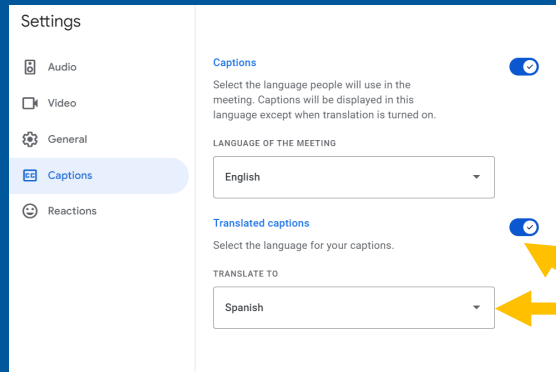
Settings

Audio

Video

General

Captions

Reactions

Captions

Select the language people will use in the meeting. Captions will be displayed in this language except when translation is turned on.

LANGUAGE OF THE MEETING

English

Translated captions

Select the language for your captions.

TRANSLATE TO

Spanish